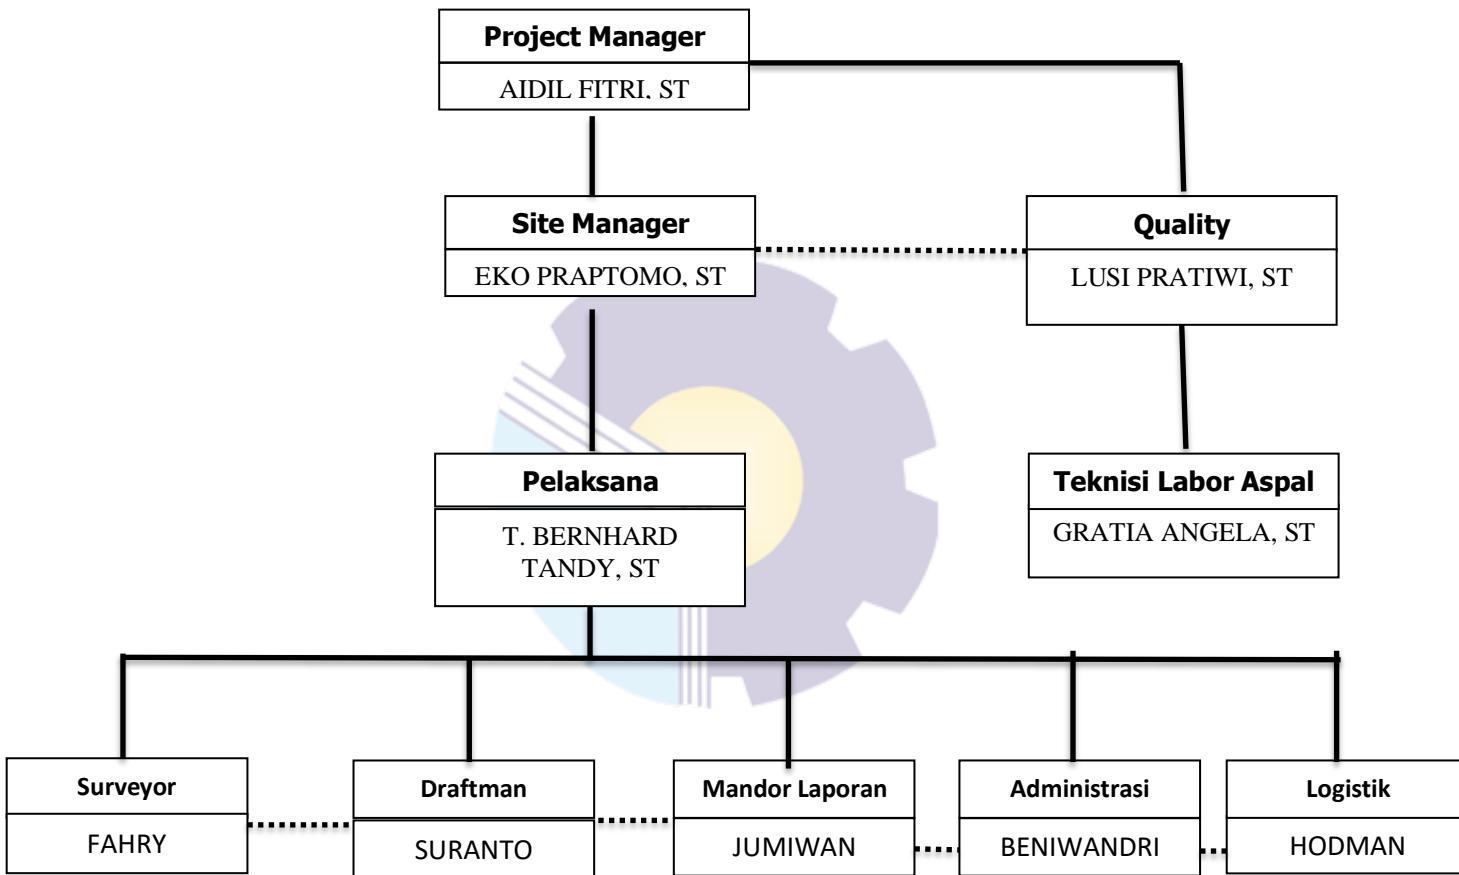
Project Manager
AIDIL FITRI, ST

Site Manager
EKO PRAPTOMO, ST

Quality
LUSI PRATIWI, ST

Pelaksana
T. BERNHARD TANDY, ST

Teknisi Labor Aspal
GRATIA ANGELA, ST

Surveyor
FAHRY

Draftman
SURANTO

Mandor Laporan
JUMIWAN

Administrasi
BENIWANDRI

Logistik
HODMAN